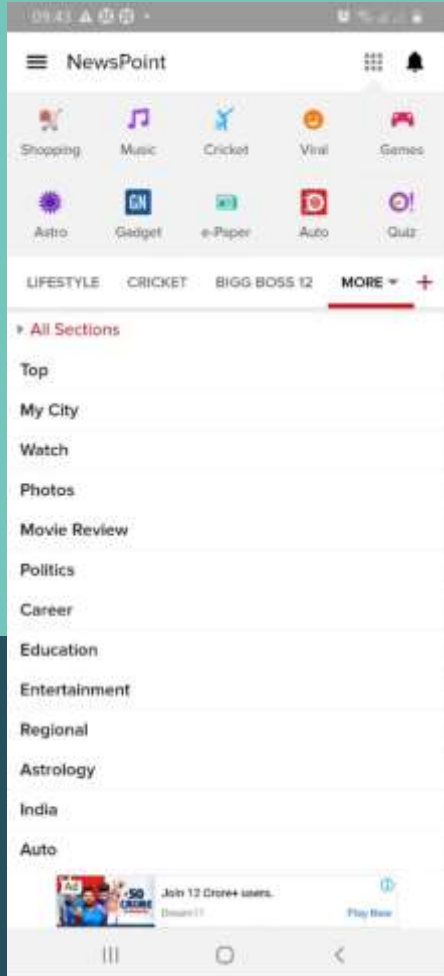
09:43

NewsPoint

Shopping
Music
Cricket
Viral
Games
Astro
GN
Gadget
e-Paper
Auto
Quiz

LIFESTYLE
CRICKET
BIGG BOSS 12
MORE
+

All Sections
Top
My City
Watch
Photos
Movie Review
Politics
Career
Education
Entertainment
Regional
Astrology
India
Auto

Ad
50 CRORE
Join 12 Crore+ users.
Dream11
Play Now